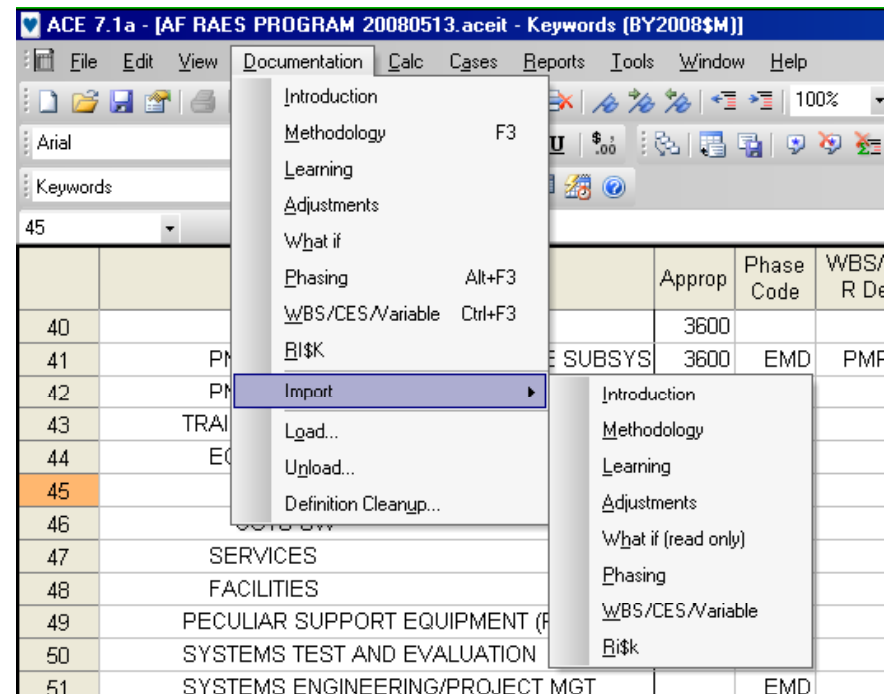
ACE 7.1a - [AF RAES PROGRAM 20080513.aceit - Keywords (BY2008$M)]

File Edit View Documentation Calc Cases Reports Tools Window Help

100%

Arial

Keywords

45

Introduction
Methodology F3
Learning
Adjustments
What if
Phasing Alt+F3
WBS/CES/Variable Ctrl+F3
RI$K
Import
Load...
Unload...
Definition Cleanup...

Introduction
Methodology
Learning
Adjustments
What if (read only)
Phasing
WBS/CES/Variable
Ri$k

| | | Approp | Phase Code | WBS/ R De |
|---|---|---|---|---|
| 40 | | 3600 | | |
| 41 | PM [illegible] E SUBSYS | 3600 | EMD | PMF |
| 42 | PM | | | |
| 43 | TRAI | | | |
| 44 | EC | | | |
| 45 | | | | |
| 46 | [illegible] | | | |
| 47 | SERVICES | | | |
| 48 | FACILITIES | | | |
| 49 | PECULIAR SUPPORT EQUIPMENT (P | | | |
| 50 | SYSTEMS TEST AND EVALUATION | | | |
| 51 | SYSTEMS ENGINEERING/PROJECT MGT | | EMD | |